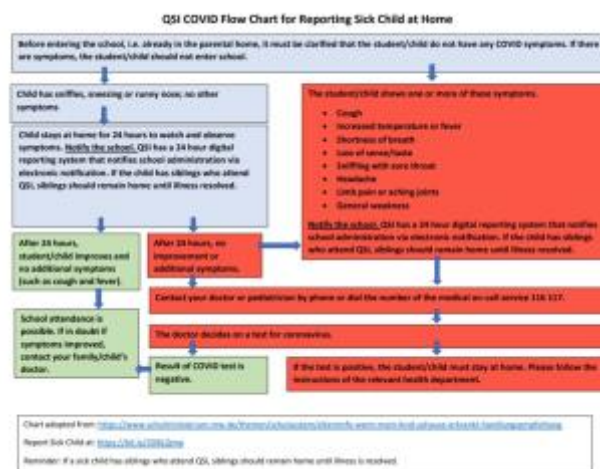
QSI COVID Flow Chart for Reporting Sick Child at Home

Before entering the school, i.e. already in the parental home, it must be clarified that the student/child do not have any COVID symptoms. If there are symptoms, the student/child should not enter school.

Child has sniffles, sneezing or runny nose, no other symptoms

Child stays at home for 24 hours to watch and observe symptoms. Notify the school. QSI has a 24 hour digital reporting system that notifies school administration via electronic notification. If the child has siblings who attend QSI, siblings should remain home until illness resolved.

The student/child shows one or more of these symptoms:

- Cough
- Increased temperature or fever
- Shortness of breath
- Loss of sense/taste
- Sniffling with sore throat
- Headache
- Limb pain or aching joints
- General weakness

Notify the school. QSI has a 24 hour digital reporting system that notifies school administration via electronic notification. If the child has siblings who attend QSI, siblings should remain home until illness resolved.

After 24 hours, student/child improves and no additional symptoms (such as cough and fever).

After 24 hours, no improvement or additional symptoms.

Contact your doctor or pediatrician by phone or dial the number of the medical on-call service 116 117.

School attendance is possible. If in doubt if symptoms improved, contact your family/child's doctor.

The doctor decides on a test for coronavirus.

Result of COVID test is negative.

If the test is positive, the student/child must stay at home. Please follow the instructions of the relevant health department.

Chart adapted from: https://www.schulministerium.nrw.de/themen/schulsystem/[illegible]

Report Sick Child at: https://bit.ly/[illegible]

Reminder: If a sick child has siblings who attend QSI, siblings should remain home until illness is resolved.